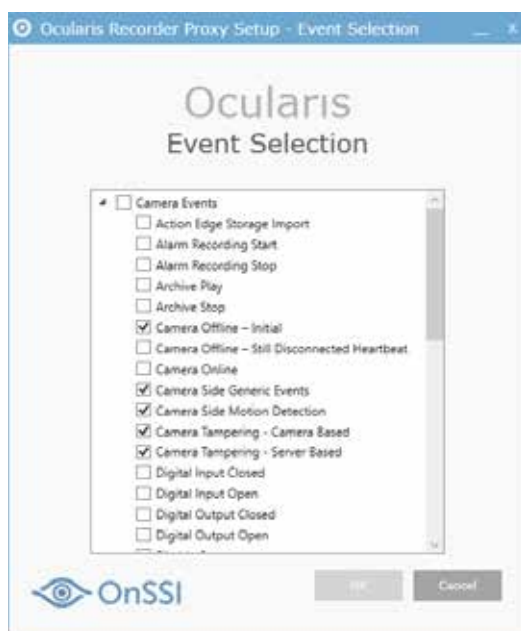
Ocularis Recorder Proxy Setup - Event Selection

Ocularis
Event Selection

Camera Events
Action Edge Storage Import
Alarm Recording Start
Alarm Recording Stop
Archive Play
Archive Stop
Camera Offline – Initial
Camera Offline – Still Disconnected Heartbeat
Camera Online
Camera Side Generic Events
Camera Side Motion Detection
Camera Tampering - Camera Based
Camera Tampering - Server Based
Digital Input Closed
Digital Input Open
Digital Output Closed
Digital Output Open

OnSSI

OK
Cancel